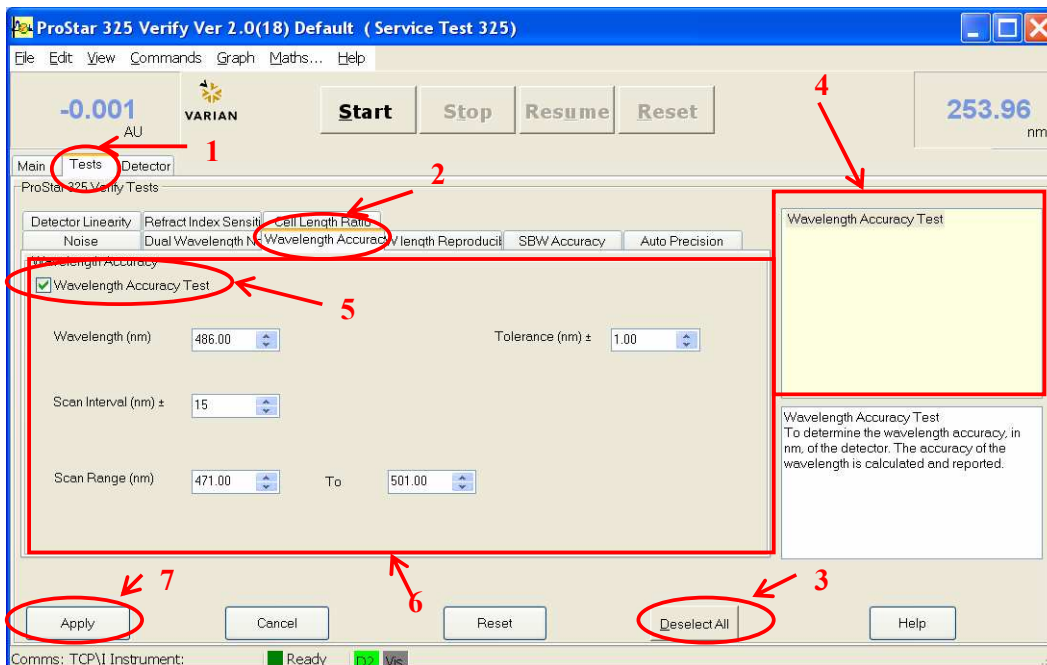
ProStar 325 Verify Ver 2.0(18) Default ( Service Test 325)

File Edit View Commands Graph Maths... Help

-0.001 AU

VARIAN

Start Stop Resume Reset

253.96 nm

Main Tests Detector

1

2

4

ProStar 325 Verify Tests

Detector Linearity Refract Index Sensiti Cell Length Ratio
Noise Dual Wavelength N Wavelength Accuracy Wlength Reproducit SBW Accuracy Auto Precision

Wavelength Accuracy

Wavelength Accuracy Test

5

Wavelength (nm) 486.00

Tolerance (nm) ± 1.00

Scan Interval (nm) ± 15

Scan Range (nm) 471.00 To 501.00

Wavelength Accuracy Test

Wavelength Accuracy Test
To determine the wavelength accuracy, in nm, of the detector. The accuracy of the wavelength is calculated and reported.

7

6

3

Apply Cancel Reset Deselect All Help

Comms: TCP\I Instrument: Ready D2 Vis